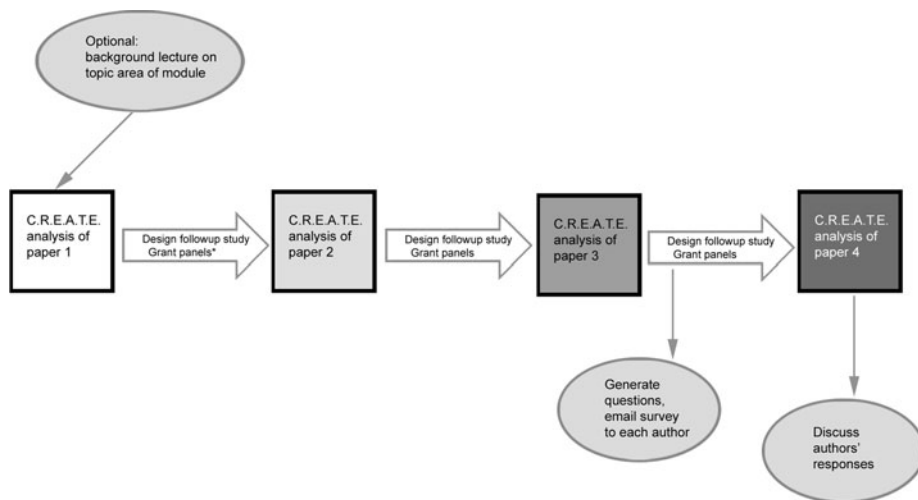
Optional:
background lecture on topic area of module

C.R.E.A.T.E. analysis of paper 1

Design followup study
Grant panels*

C.R.E.A.T.E. analysis of paper 2

Design followup study
Grant panels

C.R.E.A.T.E. analysis of paper 3

Design followup study
Grant panels

C.R.E.A.T.E. analysis of paper 4

Generate questions, email survey to each author

Discuss authors' responses